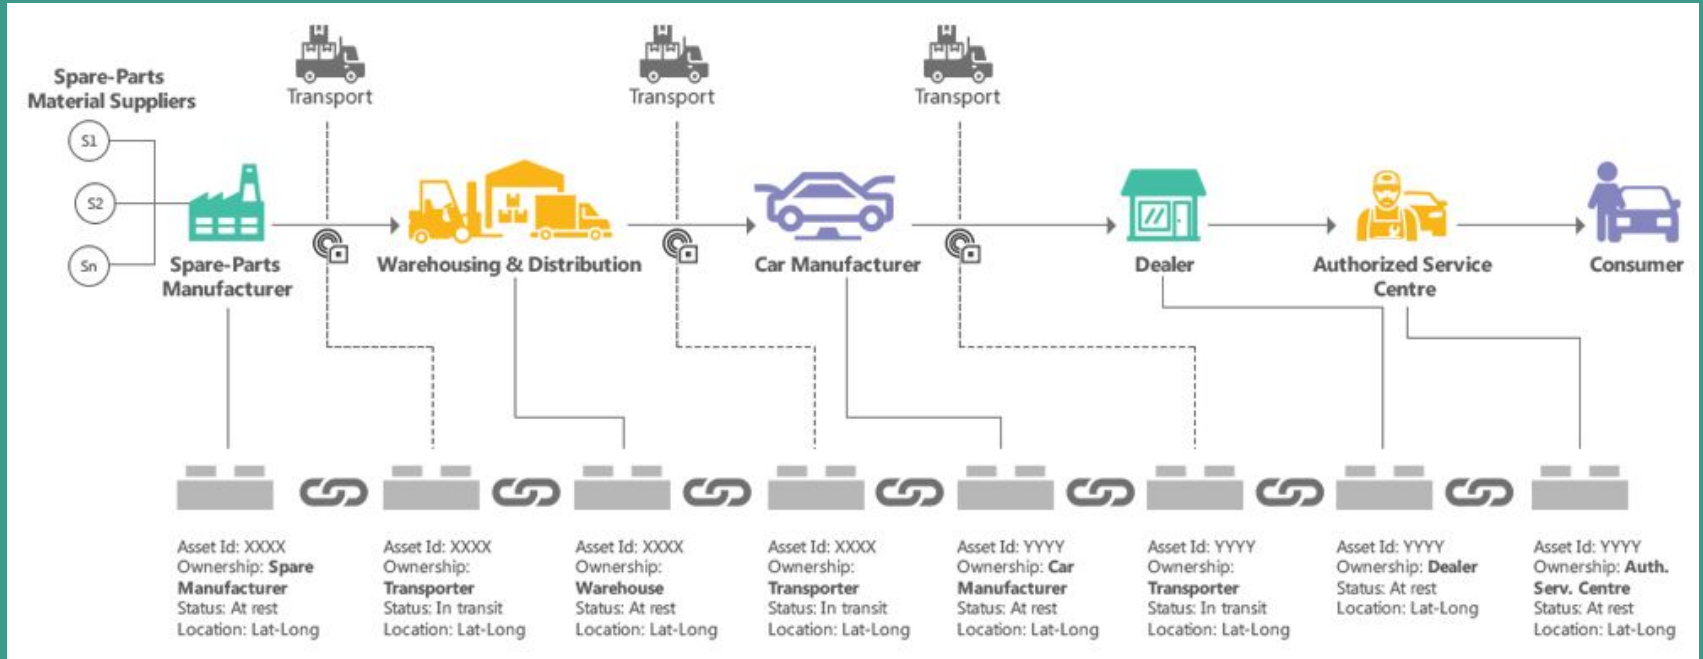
Spare-Parts Material Suppliers

S1

S2

Sn

Spare-Parts Manufacturer

Transport

Warehousing & Distribution

Transport

Car Manufacturer

Transport

Dealer

Authorized Service Centre

Consumer

Asset Id: XXXX
Ownership: Spare Manufacturer
Status: At rest
Location: Lat-Long

Asset Id: XXXX
Ownership: Transporter
Status: In transit
Location: Lat-Long

Asset Id: XXXX
Ownership: Warehouse
Status: At rest
Location: Lat-Long

Asset Id: XXXX
Ownership: Transporter
Status: In transit
Location: Lat-Long

Asset Id: YYYY
Ownership: Car Manufacturer
Status: At rest
Location: Lat-Long

Asset Id: YYYY
Ownership: Transporter
Status: In transit
Location: Lat-Long

Asset Id: YYYY
Ownership: Dealer
Status: At rest
Location: Lat-Long

Asset Id: YYYY
Ownership: Auth. Serv. Centre
Status: At rest
Location: Lat-Long